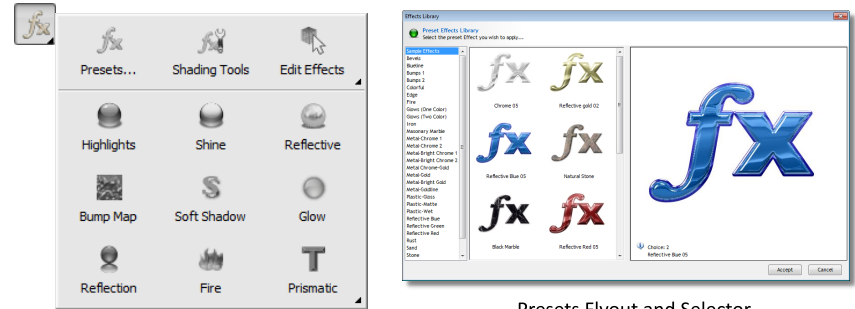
fx

Presets...
Shading Tools
Edit Effects

Highlights
Shine
Reflective

Bump Map
Soft Shadow
Glow

Reflection
Fire
Prismatic

Effects Library

Preset Effects Library
Select the preset Effect you wish to apply....

Sample Effects
Bevels
Blueline
Bumps 1
Bumps 2
Colorful
Edge
Fire
Glows (One Color)
Glows (Two Color)
Iron
Masonary Marble
Metal-Chrome 1
Metal-Chrome 2
Metal-Bright Chrome 1
Metal-Bright Chrome 2
Metal-Chrome-Gold
Metal-Gold
Metal-Bright Gold
Metal-Goldline
Plastic-Glossy
Plastic-Matte
Plastic-Wet
Reflective Blue
Reflective Green
Reflective Red
Rust
Sand
Stone

Chrome 05
Reflective gold 02
Reflective Blue 05
Natural Stone
Black Marble
Reflective Red 05

Choice: 2
Reflective Blue 05

Accept
Cancel

Presets Flyout and Selector